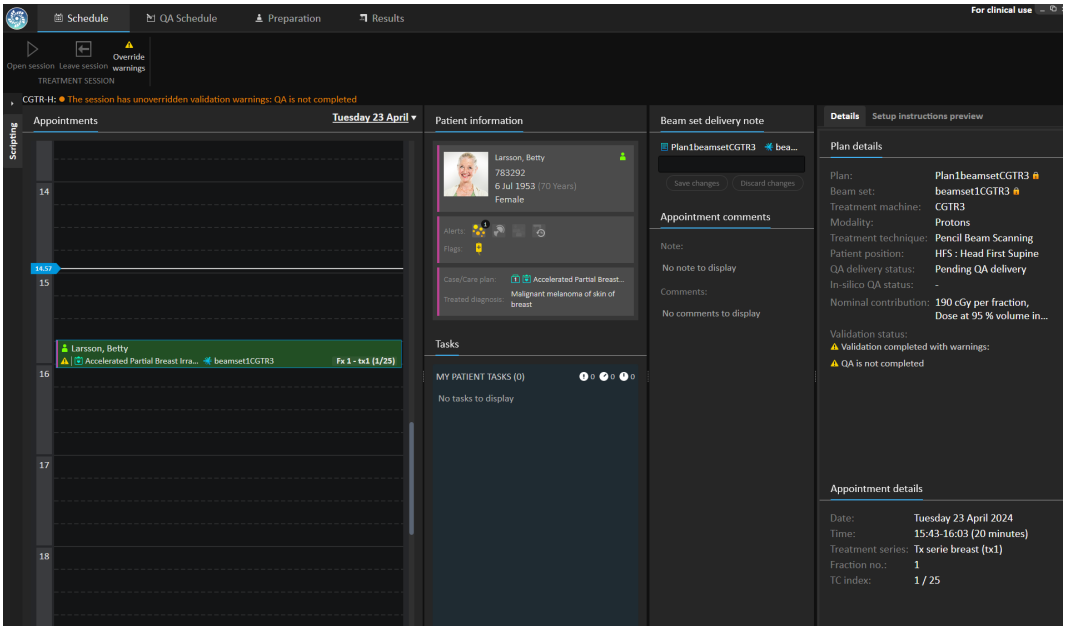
Schedule QA Schedule Preparation Results For clinical use

Open session Leave session Override warnings
TREATMENT SESSION

CGTR-H: The session has unoverridden validation warnings: QA is not completed

Scripting

Appointments Tuesday 23 April

14
14:57
15
Larsson, Betty
Accelerated Partial Breast Irra... beamset1CGTR3 Fx 1 - tx1 (1/25)
16
17
18

Patient information

Larsson, Betty
783292
6 Jul 1953 (70 Years)
Female

Alerts: 1
Flags:

Case/Care plan: Accelerated Partial Breast...
Treated diagnosis: Malignant melanoma of skin of breast

Tasks

MY PATIENT TASKS (0) 0 0 0
No tasks to display

Beam set delivery note

Plan1beamsetCGTR3 bea...
Save changes Discard changes

Appointment comments

Note:
No note to display
Comments:
No comments to display

Details Setup instructions preview

Plan details

Plan: Plan1beamsetCGTR3
Beam set: beamset1CGTR3
Treatment machine: CGTR3
Modality: Protons
Treatment technique: Pencil Beam Scanning
Patient position: HFS : Head First Supine
QA delivery status: Pending QA delivery
In-silico QA status: -
Nominal contribution: 190 cGy per fraction, Dose at 95 % volume in...
Validation status:
Validation completed with warnings:
QA is not completed

Appointment details

Date: Tuesday 23 April 2024
Time: 15:43-16:03 (20 minutes)
Treatment series: Tx serie breast (tx1)
Fraction no.: 1
TC index: 1 / 25